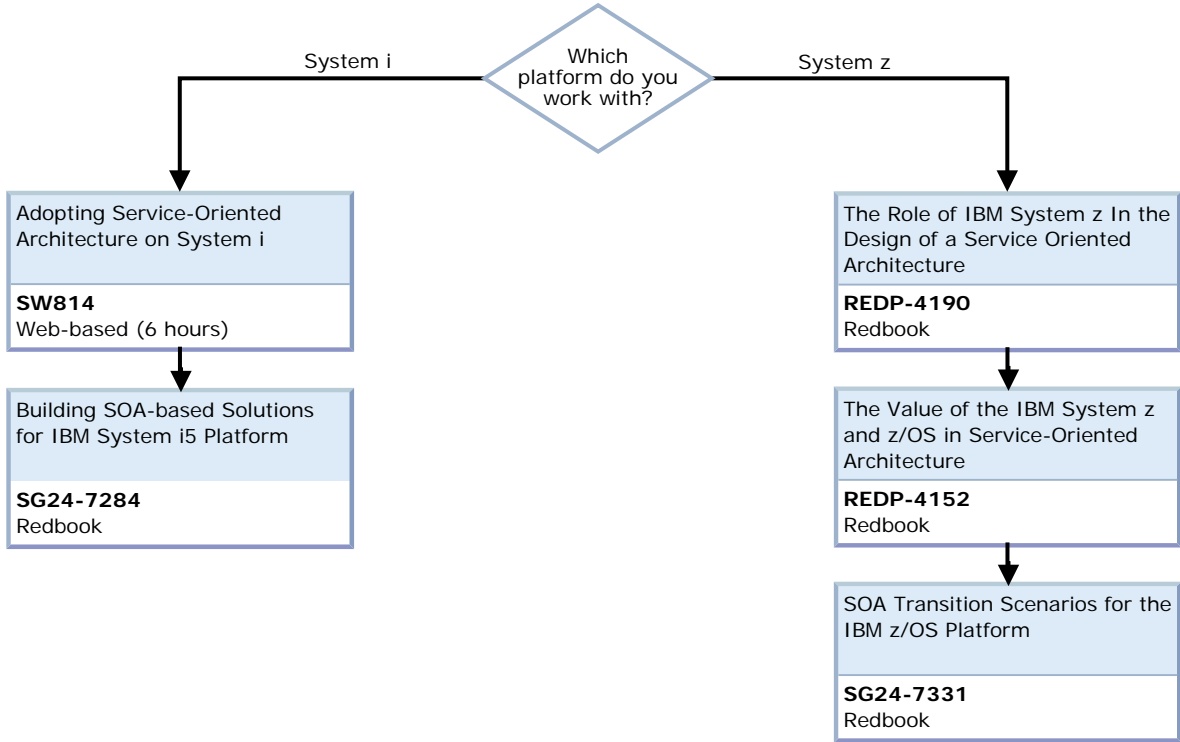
Which platform do you work with?

System i

System z

Adopting Service-Oriented Architecture on System i

**SW814**
Web-based (6 hours)

Building SOA-based Solutions for IBM System i5 Platform

**SG24-7284**
Redbook

The Role of IBM System z In the Design of a Service Oriented Architecture

**REDP-4190**
Redbook

The Value of the IBM System z and z/OS in Service-Oriented Architecture

**REDP-4152**
Redbook

SOA Transition Scenarios for the IBM z/OS Platform

**SG24-7331**
Redbook